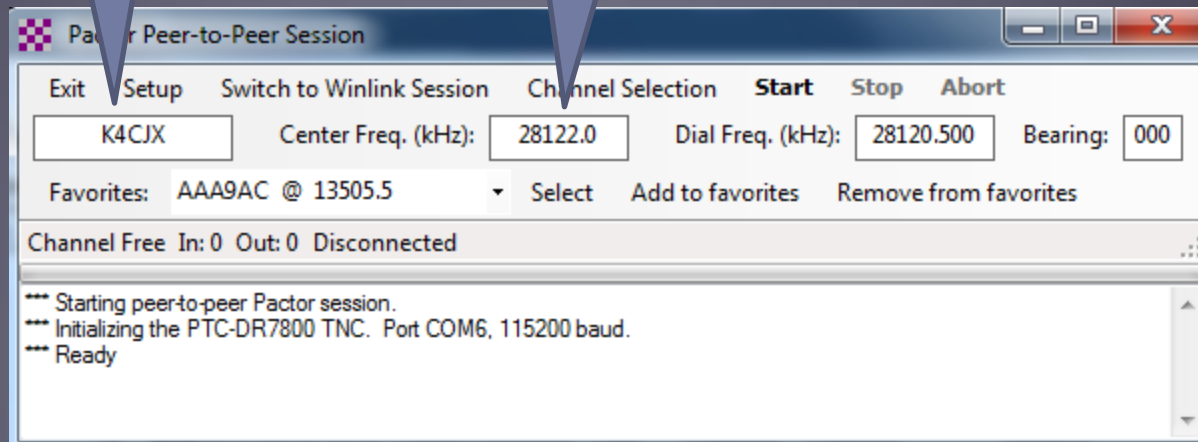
Pac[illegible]r Peer-to-Peer Session

Exit Setup Switch to Winlink Session Channel Selection Start Stop Abort

K4CJX Center Freq. (kHz): 28122.0 Dial Freq. (kHz): 28120.500 Bearing: 000

Favorites: AAA9AC @ 13505.5 Select Add to favorites Remove from favorites

Channel Free In: 0 Out: 0 Disconnected

*** Starting peer-to-peer Pactor session.
*** Initializing the PTC-DR7800 TNC. Port COM6, 115200 baud.
*** Ready